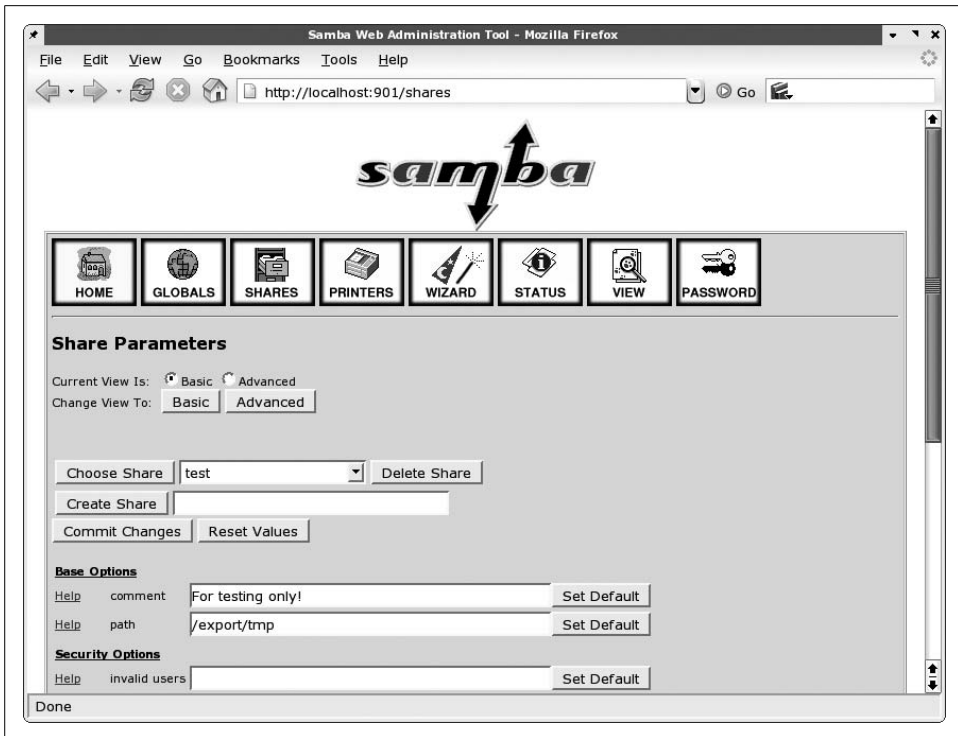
Samba Web Administration Tool - Mozilla Firefox

File Edit View Go Bookmarks Tools Help

http://localhost:901/shares

Go

samba

HOME GLOBALS SHARES PRINTERS WIZARD STATUS VIEW PASSWORD

**Share Parameters**

Current View Is: Basic Advanced
Change View To: Basic Advanced

Choose Share test Delete Share
Create Share
Commit Changes Reset Values

**Base Options**

Help comment For testing only! Set Default
Help path /export/tmp Set Default

**Security Options**

Help invalid users Set Default

Done